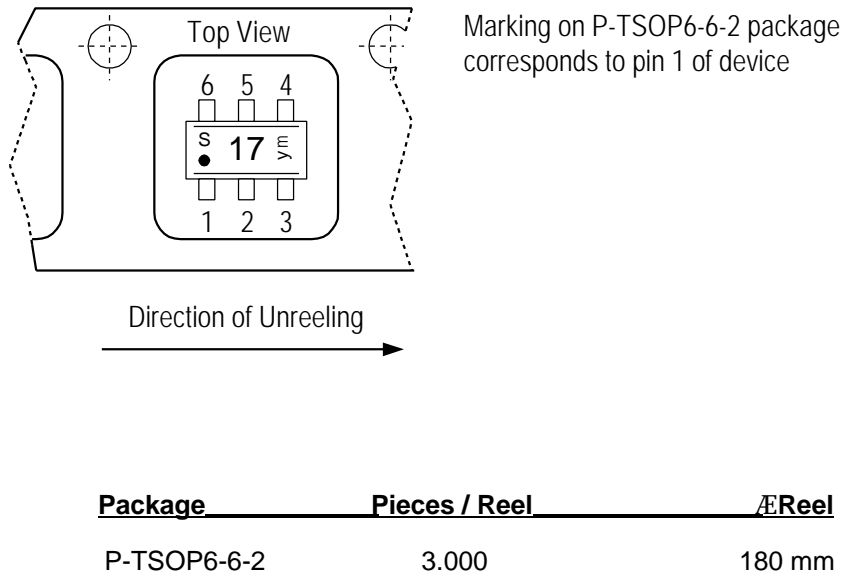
Top View

6 5 4

S 17 ym

1 2 3

Marking on P-TSOP6-6-2 package corresponds to pin 1 of device

Direction of Unreeling

| Package | Pieces / Reel | ÆReel |
|---|---|---|
| P-TSOP6-6-2 | 3.000 | 180 mm |